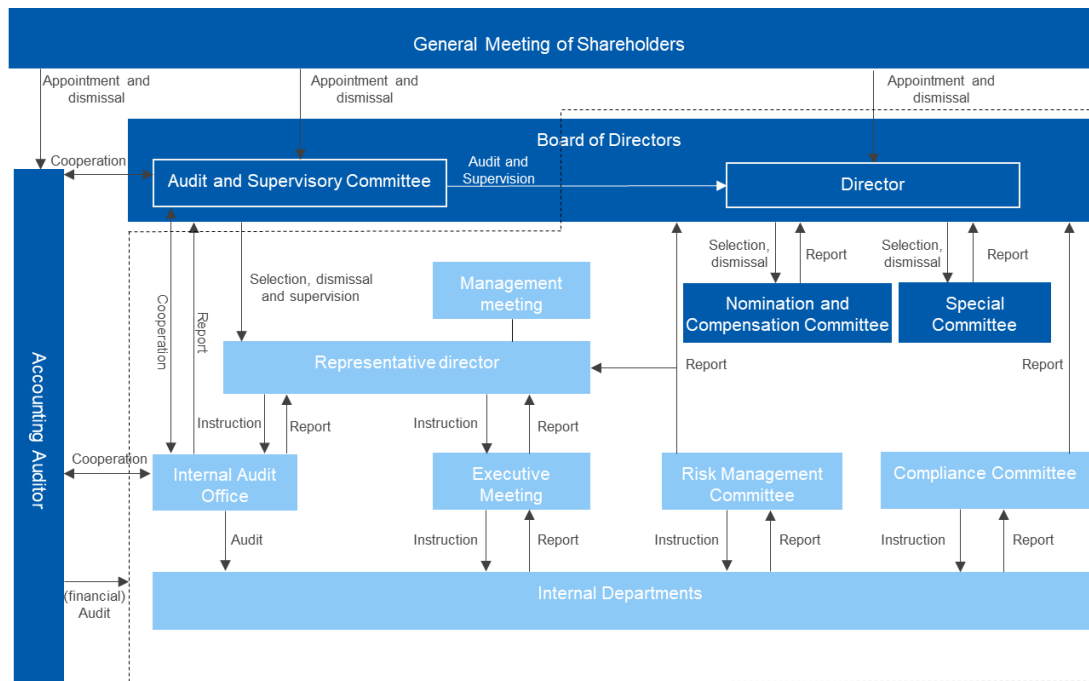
General Meeting of Shareholders

Appointment and dismissal

Appointment and dismissal

Appointment and dismissal

Board of Directors

Cooperation

Audit and Supervisory Committee

Audit and Supervision

Director

Accounting Auditor

Selection, dismissal

Report

Selection, dismissal

Report

Selection, dismissal and supervision

Management meeting

Nomination and Compensation Committee

Special Committee

Cooperation

Report

Representative director

Report

Report

Instruction

Report

Instruction

Report

Cooperation

Internal Audit Office

Executive Meeting

Risk Management Committee

Compliance Committee

Audit

Instruction

Report

Instruction

Report

Instruction

Report

(financial) Audit

Internal Departments